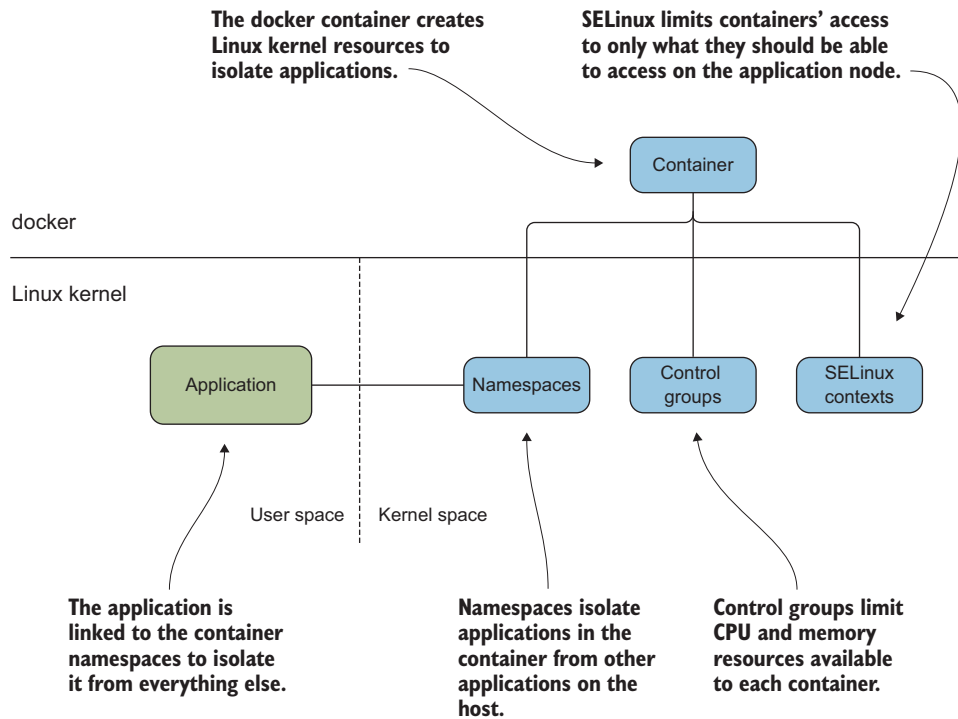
The docker container creates Linux kernel resources to isolate applications.

SELinux limits containers' access to only what they should be able to access on the application node.

Container

docker

Linux kernel

Application

Namespaces

Control groups

SELinux contexts

User space

Kernel space

The application is linked to the container namespaces to isolate it from everything else.

Namespaces isolate applications in the container from other applications on the host.

Control groups limit CPU and memory resources available to each container.